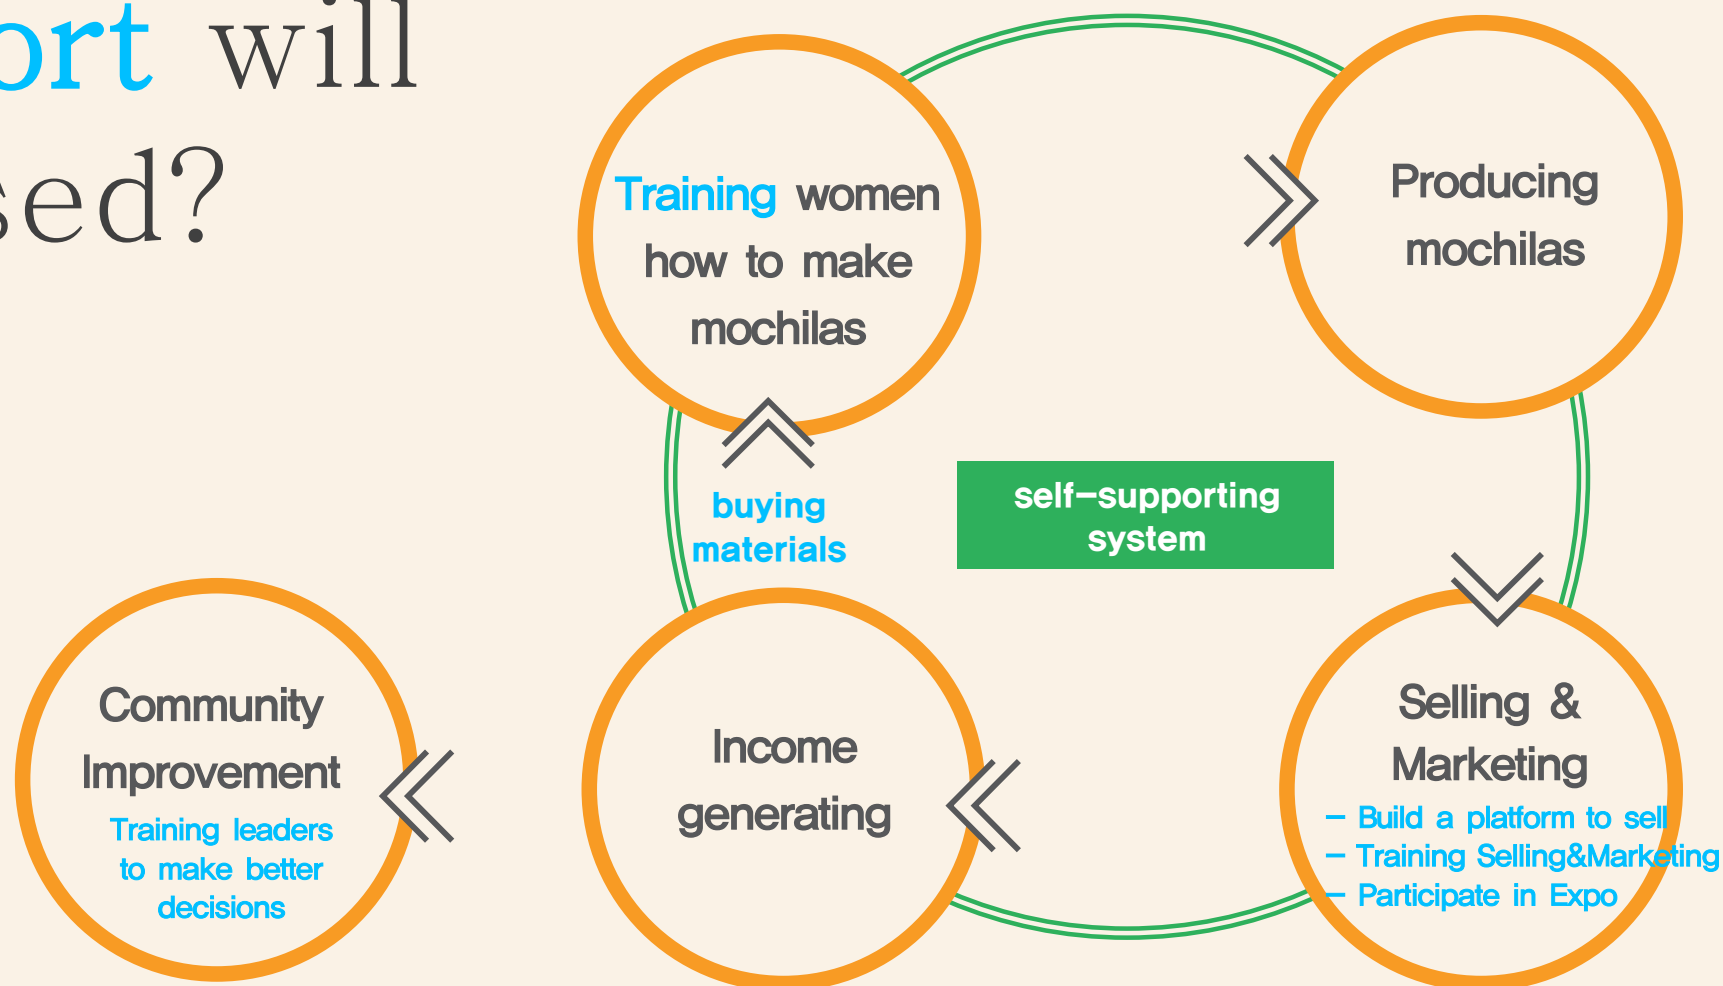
ort will
sed?

Training women how to make mochilas

Producing mochilas

self-supporting system

buying materials

Selling & Marketing
- Build a platform to sell
- Training Selling&Marketing
- Participate in Expo

Income generating

Community Improvement
Training leaders to make better decisions